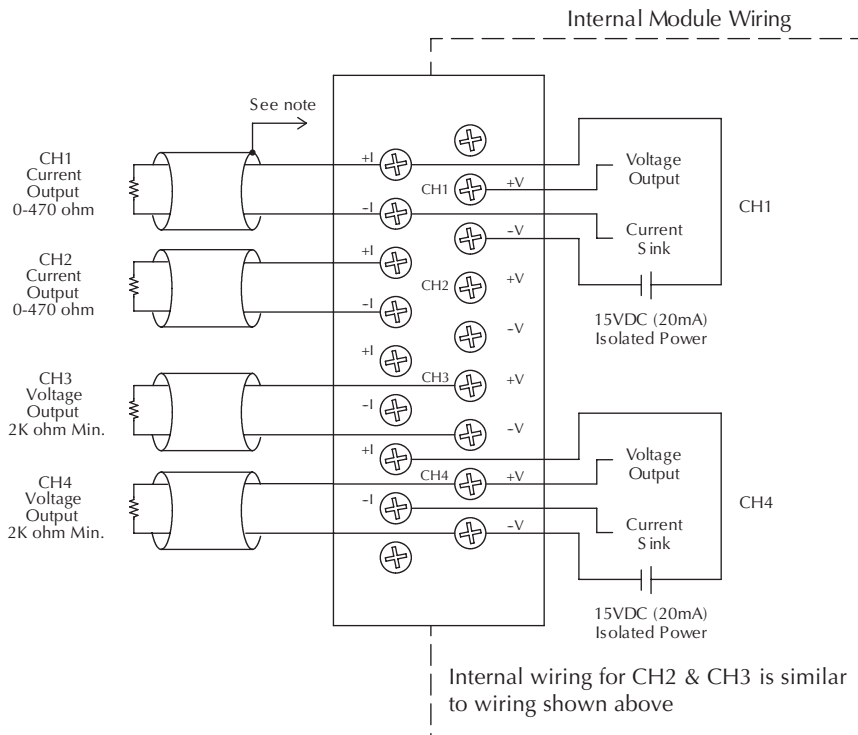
Internal Module Wiring

See note

CH1 Current Output 0-470 ohm

CH2 Current Output 0-470 ohm

CH3 Voltage Output 2K ohm Min.

CH4 Voltage Output 2K ohm Min.

+I
CH1
+V
-I
-V
+I
CH2
+V
-I
-V
+I
CH3
+V
-I
-V
+I
CH4
+V
-I
-V

Voltage Output

Current Sink

CH1

15VDC (20mA) Isolated Power

Voltage Output

Current Sink

CH4

15VDC (20mA) Isolated Power

Internal wiring for CH2 & CH3 is similar to wiring shown above